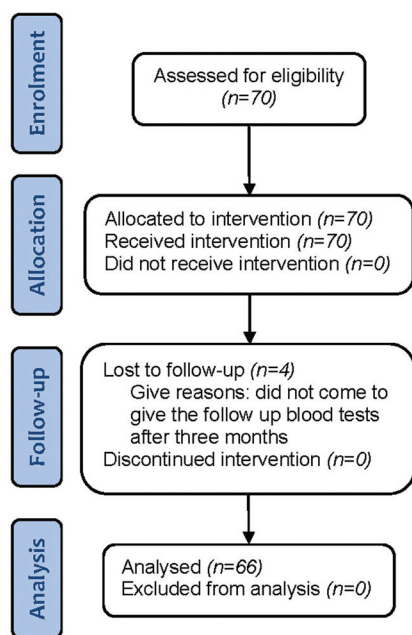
Enrolment

Assessed for eligibility (n=70)

Allocation

Allocated to intervention (n=70)
Received intervention (n=70)
Did not receive intervention (n=0)

Follow-up

Lost to follow-up (n=4)
Give reasons: did not come to give the follow up blood tests after three months
Discontinued intervention (n=0)

Analysis

Analysed (n=66)
Excluded from analysis (n=0)